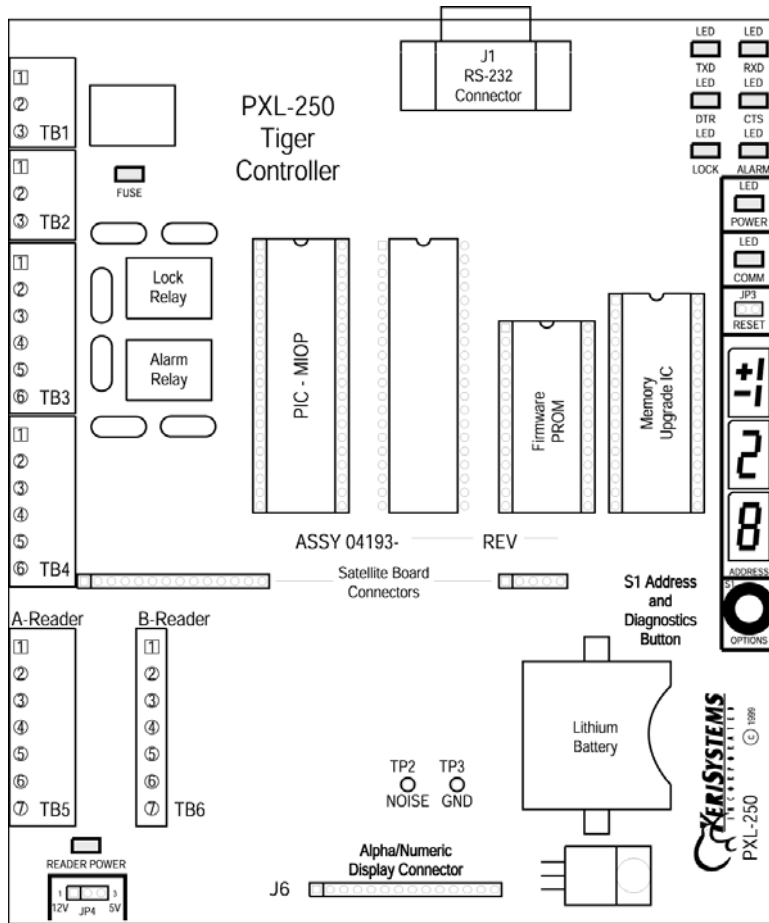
J1
RS-232
Connector

LED TXD
LED RXD
LED DTR
LED CTS
LED LOCK
LED ALARM
LED POWER
LED COMM
JP3 RESET

PXL-250
Tiger
Controller

1 2 3 TB1
FUSE
1 2 3 TB2
1 2 3 4 5 6 TB3
Lock Relay
Alarm Relay
1 2 3 4 5 6 TB4

PIC - MIOP
Firmware PROM
Memory Upgrade IC

+1
-1
2
8
ADDRESS

ASSY 04193- REV

Satellite Board Connectors

S1 Address and Diagnostics Button
S1
OPTIONS

A-Reader
1 2 3 4 5 6 7 TB5
B-Reader
1 2 3 4 5 6 7 TB6

Lithium Battery

KERISYSTEMS INCORPORATED © 1999
PXL-250

TP2 NOISE
TP3 GND

READER POWER
1 3
12V JP4 5V

J6
Alpha/Numeric Display Connector